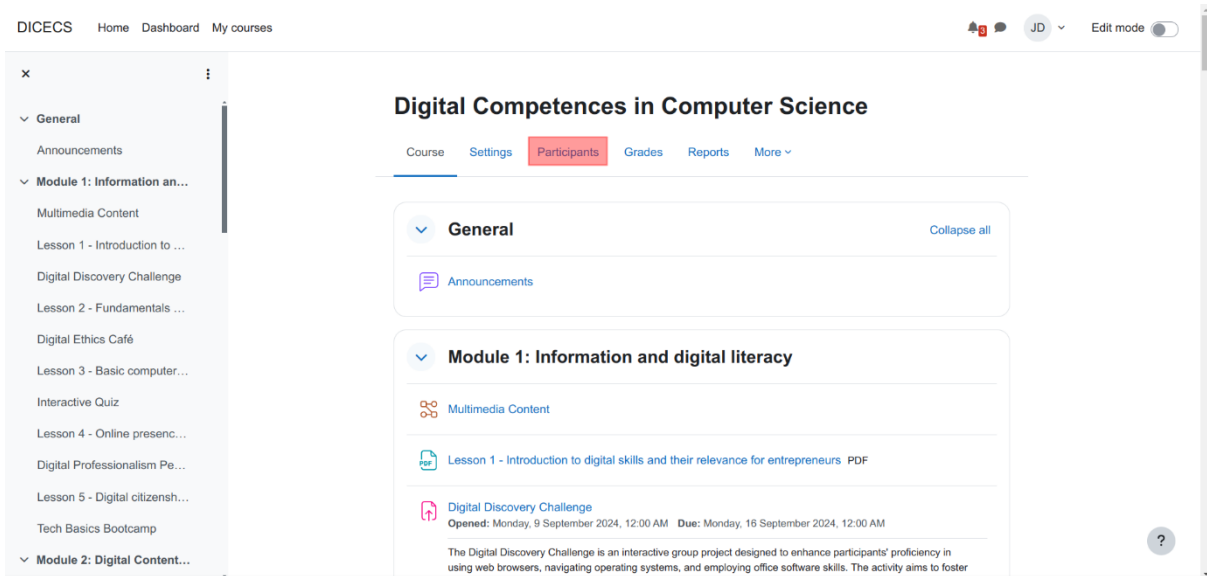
DICECS Home Dashboard My courses

3 JD Edit mode

×

General
Announcements
Module 1: Information an...
Multimedia Content
Lesson 1 - Introduction to ...
Digital Discovery Challenge
Lesson 2 - Fundamentals ...
Digital Ethics Café
Lesson 3 - Basic computer...
Interactive Quiz
Lesson 4 - Online presenc...
Digital Professionalism Pe...
Lesson 5 - Digital citizensh...
Tech Basics Bootcamp
Module 2: Digital Content...

Digital Competences in Computer Science

Course Settings Participants Grades Reports More

General

Collapse all

Announcements

Module 1: Information and digital literacy

Multimedia Content

Lesson 1 - Introduction to digital skills and their relevance for entrepreneurs PDF

Digital Discovery Challenge
Opened: Monday, 9 September 2024, 12:00 AM Due: Monday, 16 September 2024, 12:00 AM

The Digital Discovery Challenge is an interactive group project designed to enhance participants' proficiency in using web browsers, navigating operating systems, and employing office software skills. The activity aims to foster

?